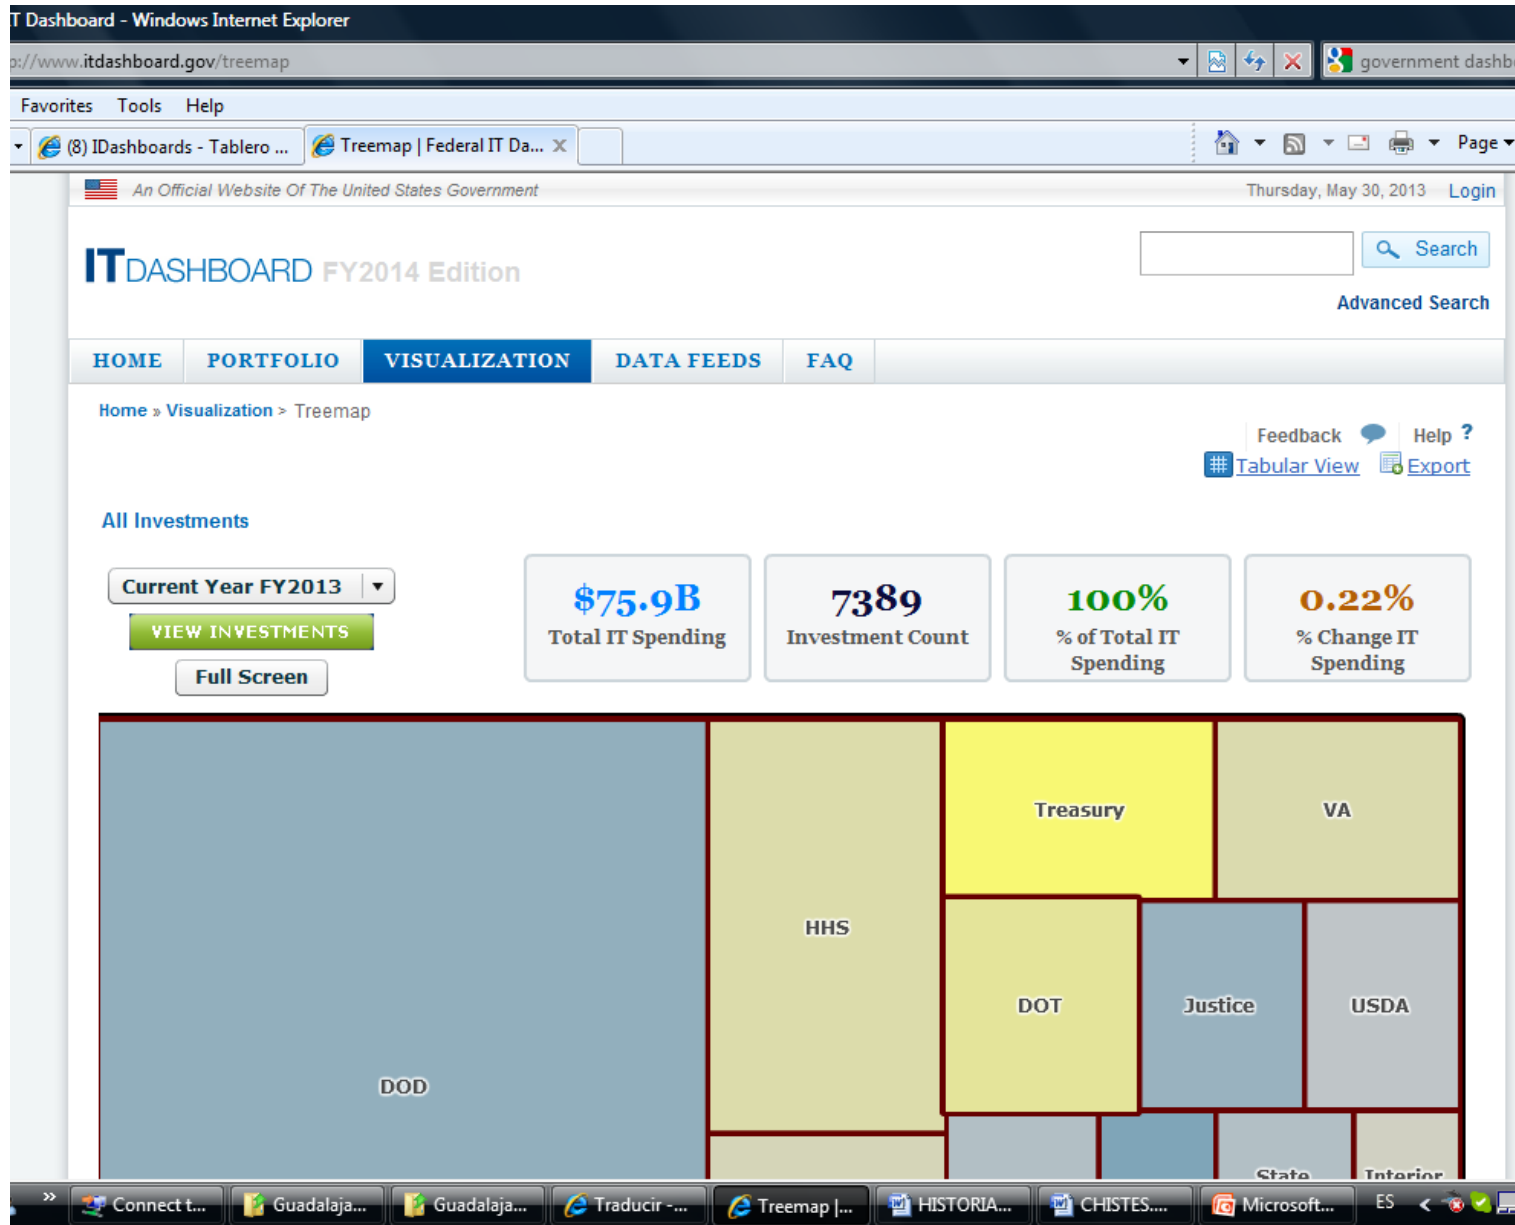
T Dashboard - Windows Internet Explorer

p://www.itdashboard.gov/treemap

government dashb

Favorites Tools Help

(8) IDashboards - Tablero ... Treemap | Federal IT Da...

Page

An Official Website Of The United States Government

Thursday, May 30, 2013 Login

IT DASHBOARD FY2014 Edition

Search

Advanced Search

HOME PORTFOLIO VISUALIZATION DATA FEEDS FAQ

Home » Visualization > Treemap

Feedback Help ?

Tabular View Export

All Investments

Current Year FY2013

VIEW INVESTMENTS

Full Screen

$75.9B
Total IT Spending

7389
Investment Count

100%
% of Total IT Spending

0.22%
% Change IT Spending

Treasury

VA

HHS

DOT

Justice

USDA

DOD

State

Interior

Connect t... Guadalaja... Guadalaja... Traducir -... Treemap |... HISTORIA... CHISTES.... Microsoft... ES